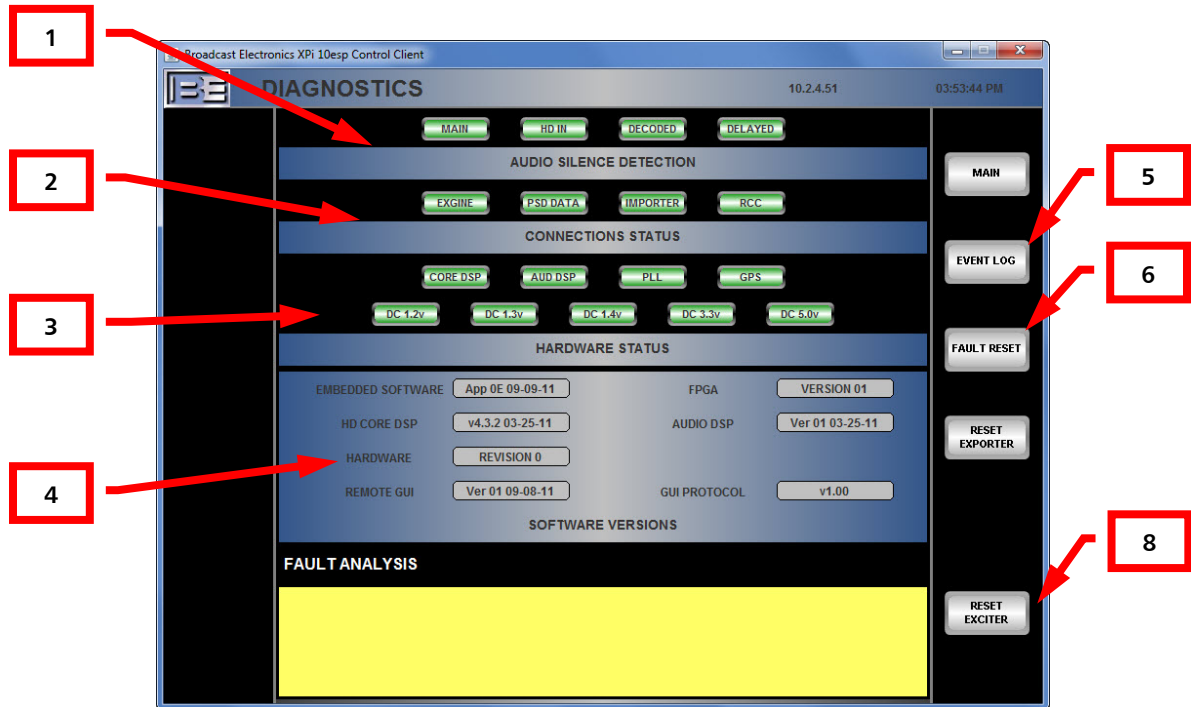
1

2

3

4

5

6

8

Broadcast Electronics XPi 10esp Control Client

DIAGNOSTICS 10.2.4.51 03:53:44 PM

MAIN HD IN DECODED DELAYED

AUDIO SILENCE DETECTION

EXGINE PSD DATA IMPORTER RCC

CONNECTIONS STATUS

CORE DSP AUD DSP PLL GPS

DC 1.2v DC 1.3v DC 1.4v DC 3.3v DC 5.0v

HARDWARE STATUS

| | | | |
|---|---|---|---|
| EMBEDDED SOFTWARE | App 0E 09-09-11 | FPGA | VERSION 01 |
| HD CORE DSP | v4.3.2 03-25-11 | AUDIO DSP | Ver 01 03-25-11 |
| HARDWARE | REVISION 0 | | |
| REMOTE GUI | Ver 01 09-08-11 | GUI PROTOCOL | v1.00 |

SOFTWARE VERSIONS

FAULT ANALYSIS

MAIN

EVENT LOG

FAULT RESET

RESET EXPORTER

RESET EXCITER